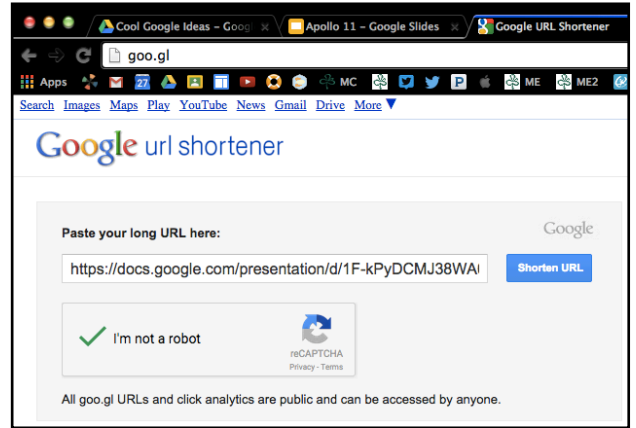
Cool Google Ideas – Goog ×
Apollo 11 – Google Slides ×
Google URL Shortener

goo.gl

Apps 27 MC ME ME2

Search Images Maps Play YouTube News Gmail Drive More ▼

Google url shortener

Paste your long URL here:

Google

https://docs.google.com/presentation/d/1F-kPyDCMJ38WA

Shorten URL

I'm not a robot

reCAPTCHA
Privacy - Terms

All goo.gl URLs and click analytics are public and can be accessed by anyone.